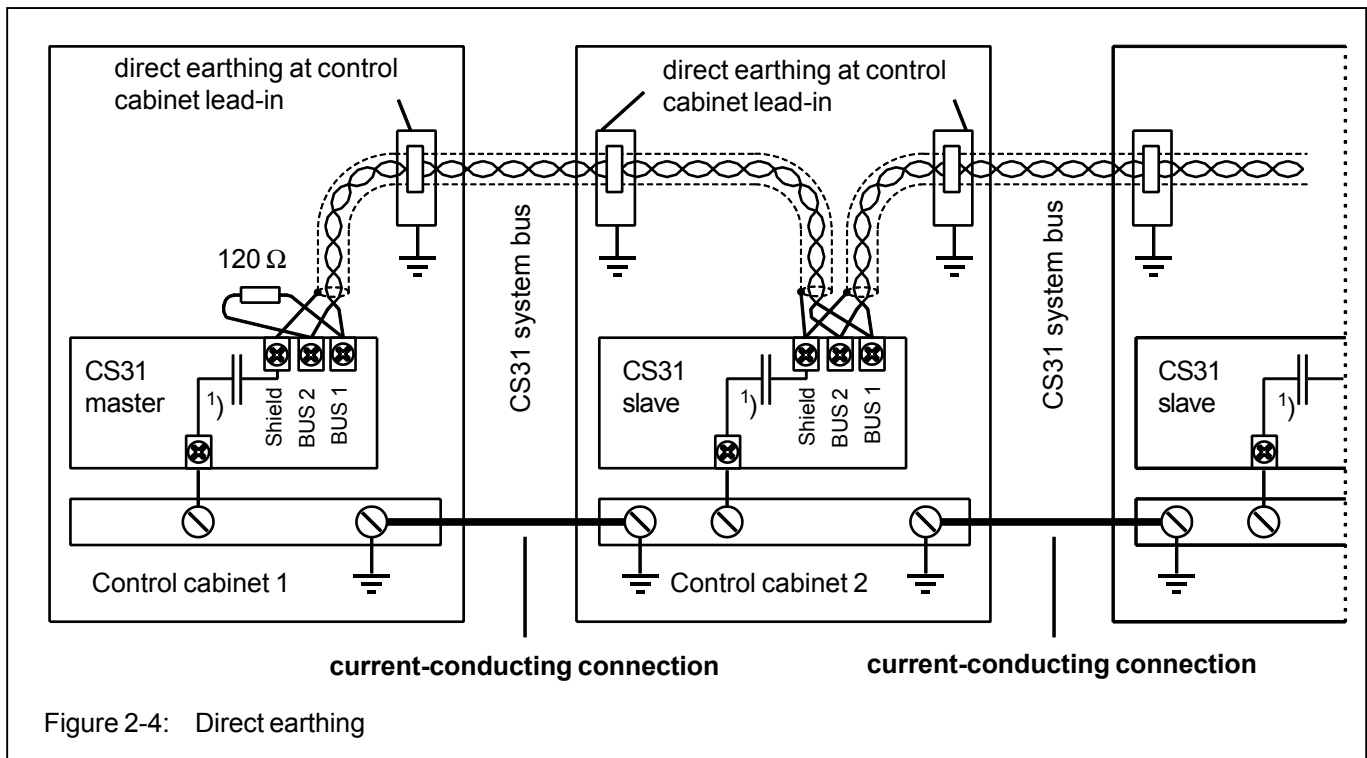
direct earthing at control cabinet lead-in

direct earthing at control cabinet lead-in

$120\ \Omega$

CS31 system bus

CS31 system bus

CS31 master

$^{1})$

Shield BUS 2 BUS 1

CS31 slave

$^{1})$

Shield BUS 2 BUS 1

CS31 slave

$^{1})$

Control cabinet 1

Control cabinet 2

current-conducting connection

current-conducting connection

Figure 2-4: Direct earthing